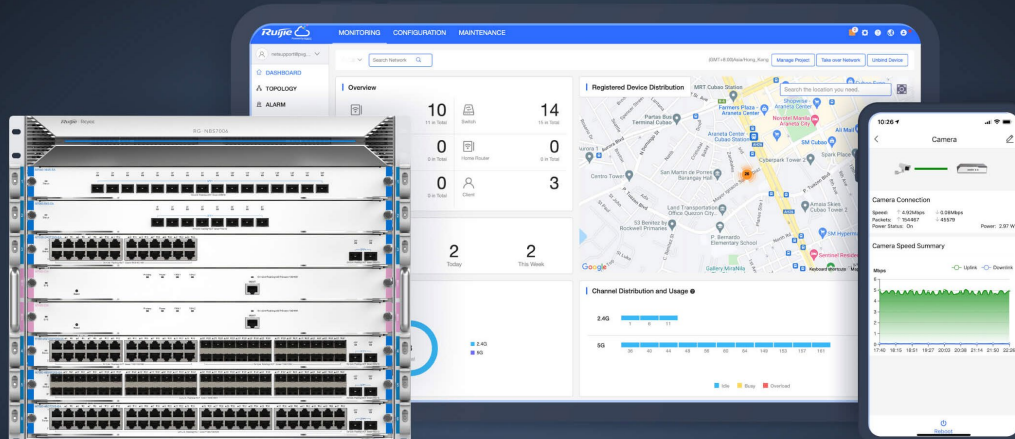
Ruijie

MONITORING CONFIGURATION MAINTENANCE

Search Network

Manage Project Take over Network Unbind Device

DASHBOARD
TOPOLOGY
ALARM

Overview

10
11 in Total

14
15 in Total
Switch

0
0 in Total
Home Router

0
0 in Total

0
0 in Total
Client

3

2
Today

2
This Week

2.4G
5G

Registered Device Distribution

Search the location you need.

Google

Channel Distribution and Usage

2.4G
1 6 11

5G
36 40 44 48 56 60 64 149 153 157 161

Idle Busy Overload

Ruijie Reyee
RG-NBS7006

10:26

Camera

Camera Connection
Speed: 4.92Mbps 0.08Mbps
Packets: 154467 45579
Power Status: On Power: 2.97 W

Camera Speed Summary

Mbps
Uplink Downlink
6
5
4
3
2
1
0
17:40 18:15 18:51 19:27 20:03 20:38 21:14 21:50 22:26

Reboot